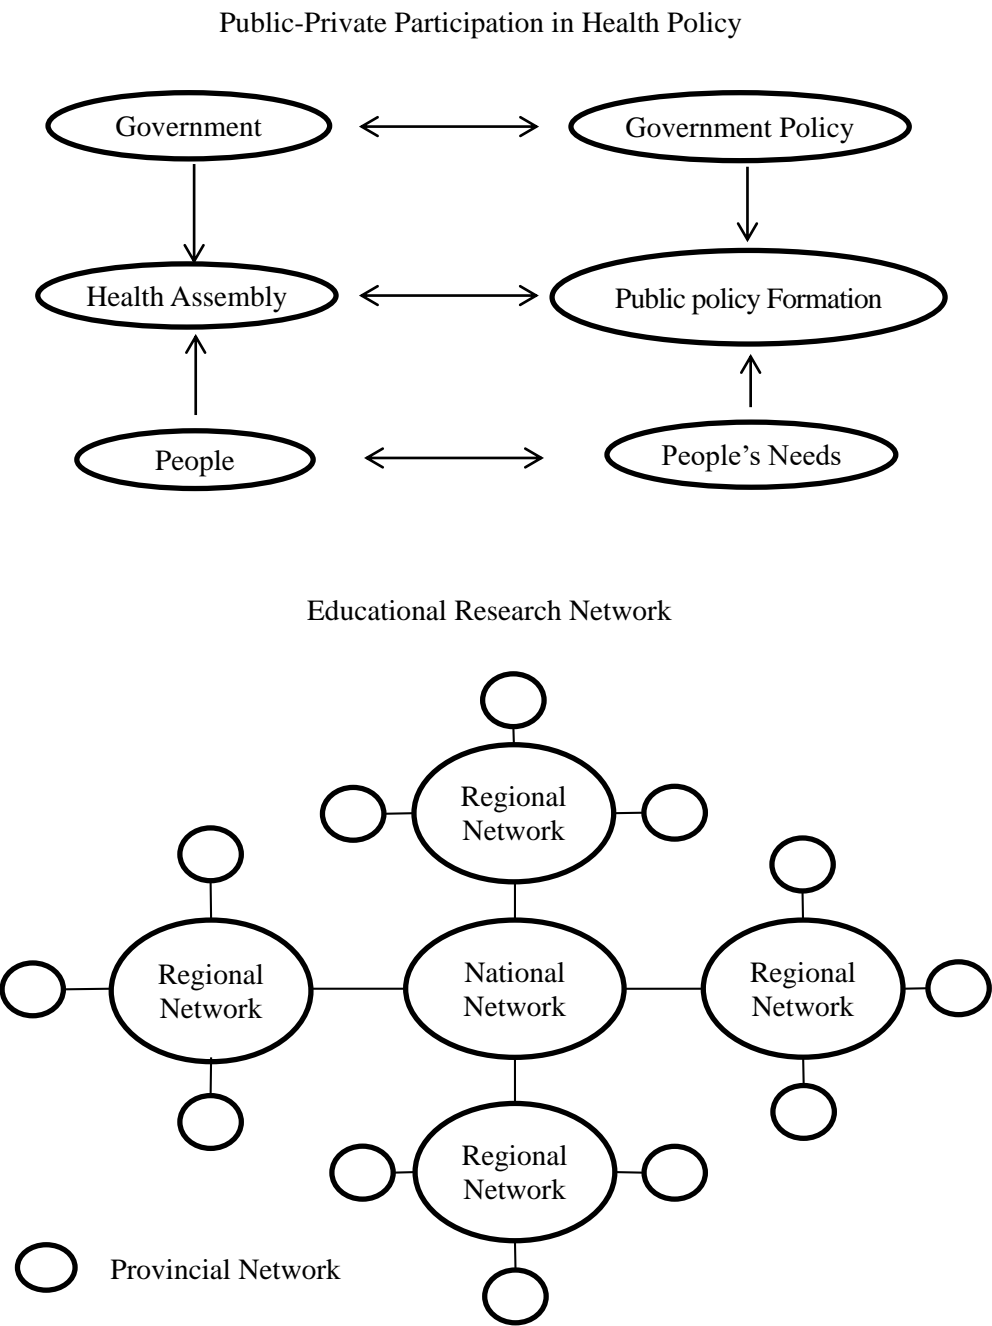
Public-Private Participation in Health Policy

Government

Government Policy

Health Assembly

Public policy Formation

People

People's Needs

Educational Research Network

Regional Network

Regional Network

National Network

Regional Network

Regional Network

Provincial Network